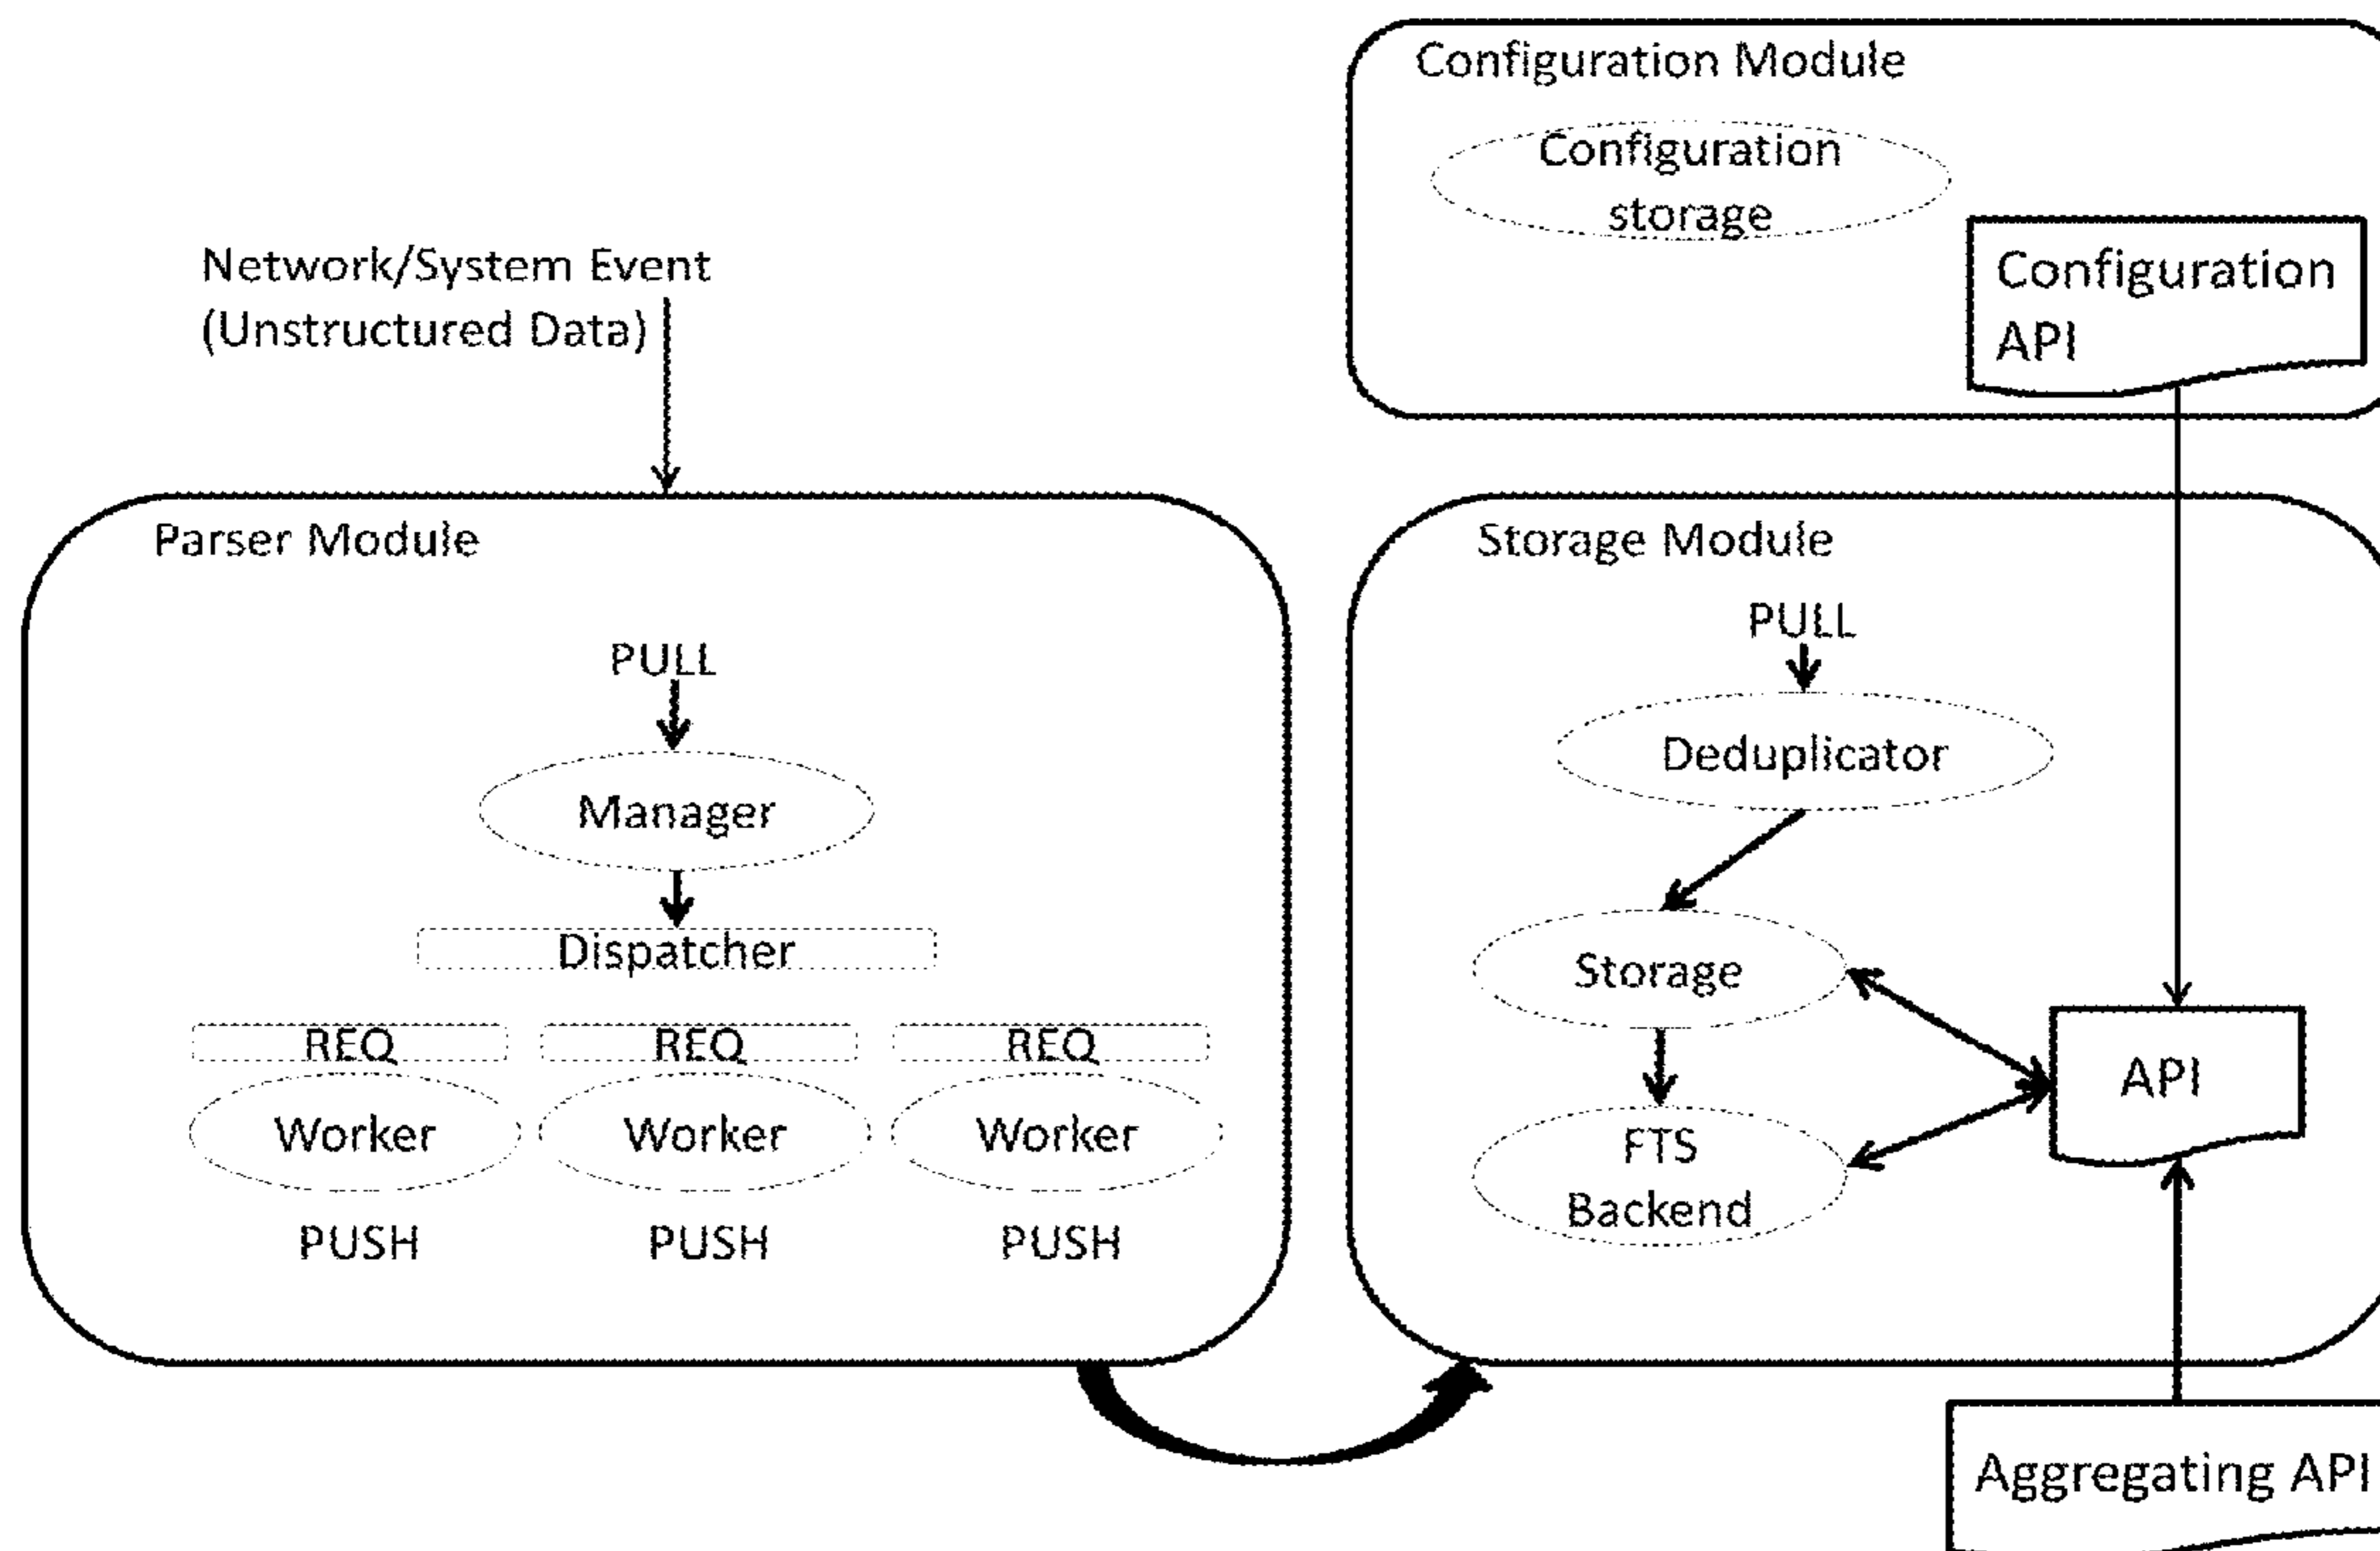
Configuration Module

Configuration storage

Configuration API

Network/System Event (Unstructured Data)

Parser Module

PULL

Manager

Dispatcher

REQ

REQ

REQ

Worker

Worker

Worker

PUSH

PUSH

PUSH

Storage Module

PULL

Deduplicator

Storage

FTS Backend

API

Aggregating API